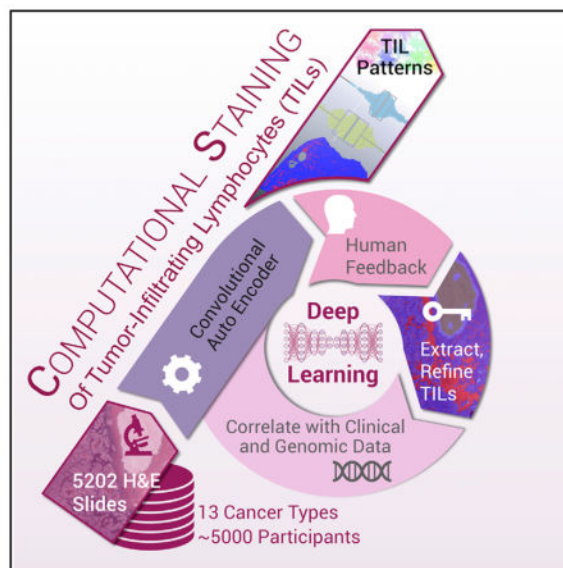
COMPUTATIONAL STAINING
Of Tumor-Infiltrating Lymphocytes (TILs)

TIL Patterns

Convolutional Auto Encoder

Human Feedback

Deep Learning

Extract, Refine TILs

Correlate with Clinical and Genomic Data

5202 H&E Slides

13 Cancer Types
~5000 Participants